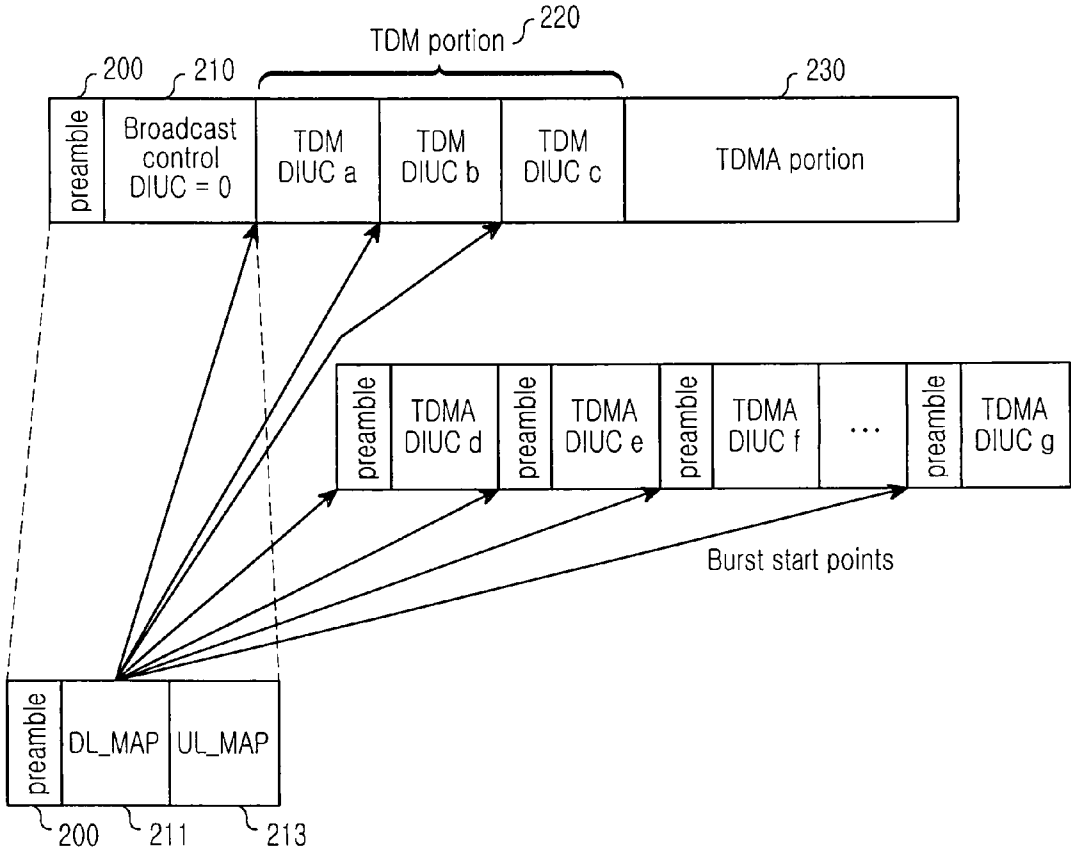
TDM portion 220

200 210 230

preamble

Broadcast control DIUC = 0

TDM DIUC a

TDM DIUC b

TDM DIUC c

TDMA portion

preamble

TDMA DIUC d

preamble

TDMA DIUC e

preamble

TDMA DIUC f

...

preamble

TDMA DIUC g

Burst start points

preamble

DL_MAP

UL_MAP

200 211 213